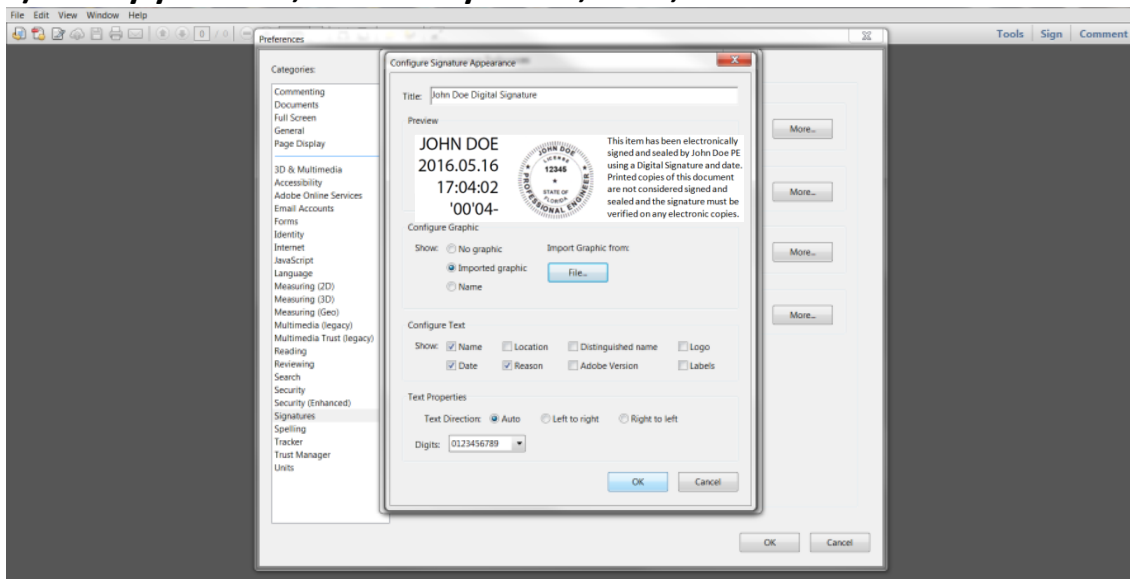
File Edit View Window Help

Tools Sign Comment

Preferences

Categories:

Commenting
Documents
Full Screen
General
Page Display

3D & Multimedia
Accessibility
Adobe Online Services
Email Accounts
Forms
Identity
Internet
JavaScript
Language
Measuring (2D)
Measuring (3D)
Measuring (Geo)
Multimedia (legacy)
Multimedia Trust (legacy)
Reading
Reviewing
Search
Security
Security (Enhanced)
Signatures
Spelling
Tracker
Trust Manager
Units

More...

More...

More...

More...

Configure Signature Appearance

Title: John Doe Digital Signature

Preview

JOHN DOE
2016.05.16
17:04:02
'00'04-

JOHN DOE
LICENSE
12345
STATE OF
FLORIDA
PROFESSIONAL ENGINEER

This item has been electronically signed and sealed by John Doe PE using a Digital Signature and date. Printed copies of this document are not considered signed and sealed and the signature must be verified on any electronic copies.

Configure Graphic

Show: No graphic
Imported graphic
Name

Import Graphic from:
File...

Configure Text

Show: Name Location Distinguished name Logo
Date Reason Adobe Version Labels

Text Properties

Text Direction: Auto Left to right Right to left

Digits: 0123456789

OK Cancel

OK Cancel